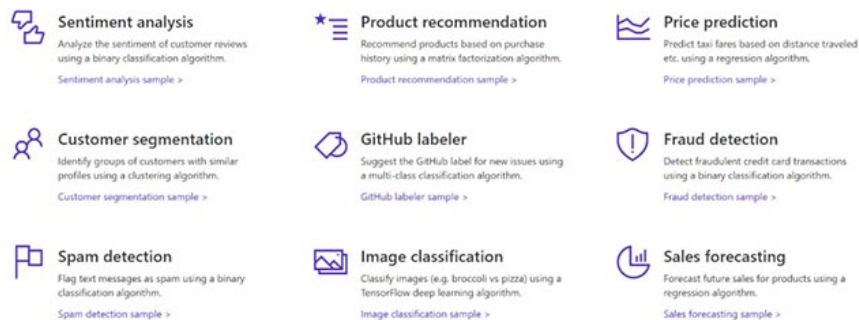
Sentiment analysis
Analyze the sentiment of customer reviews using a binary classification algorithm.
Sentiment analysis sample >

Product recommendation
Recommend products based on purchase history using a matrix factorization algorithm.
Product recommendation sample >

Price prediction
Predict taxi fares based on distance traveled etc. using a regression algorithm.
Price prediction sample >

Customer segmentation
Identify groups of customers with similar profiles using a clustering algorithm.
Customer segmentation sample >

GitHub labeler
Suggest the GitHub label for new issues using a multi-class classification algorithm.
GitHub labeler sample >

Fraud detection
Detect fraudulent credit card transactions using a binary classification algorithm.
Fraud detection sample >

Spam detection
Flag text messages as spam using a binary classification algorithm.
Spam detection sample >

Image classification
Classify images (e.g. broccoli vs pizza) using a TensorFlow deep learning algorithm.
Image classification sample >

Sales forecasting
Forecast future sales for products using a regression algorithm.
Sales forecasting sample >